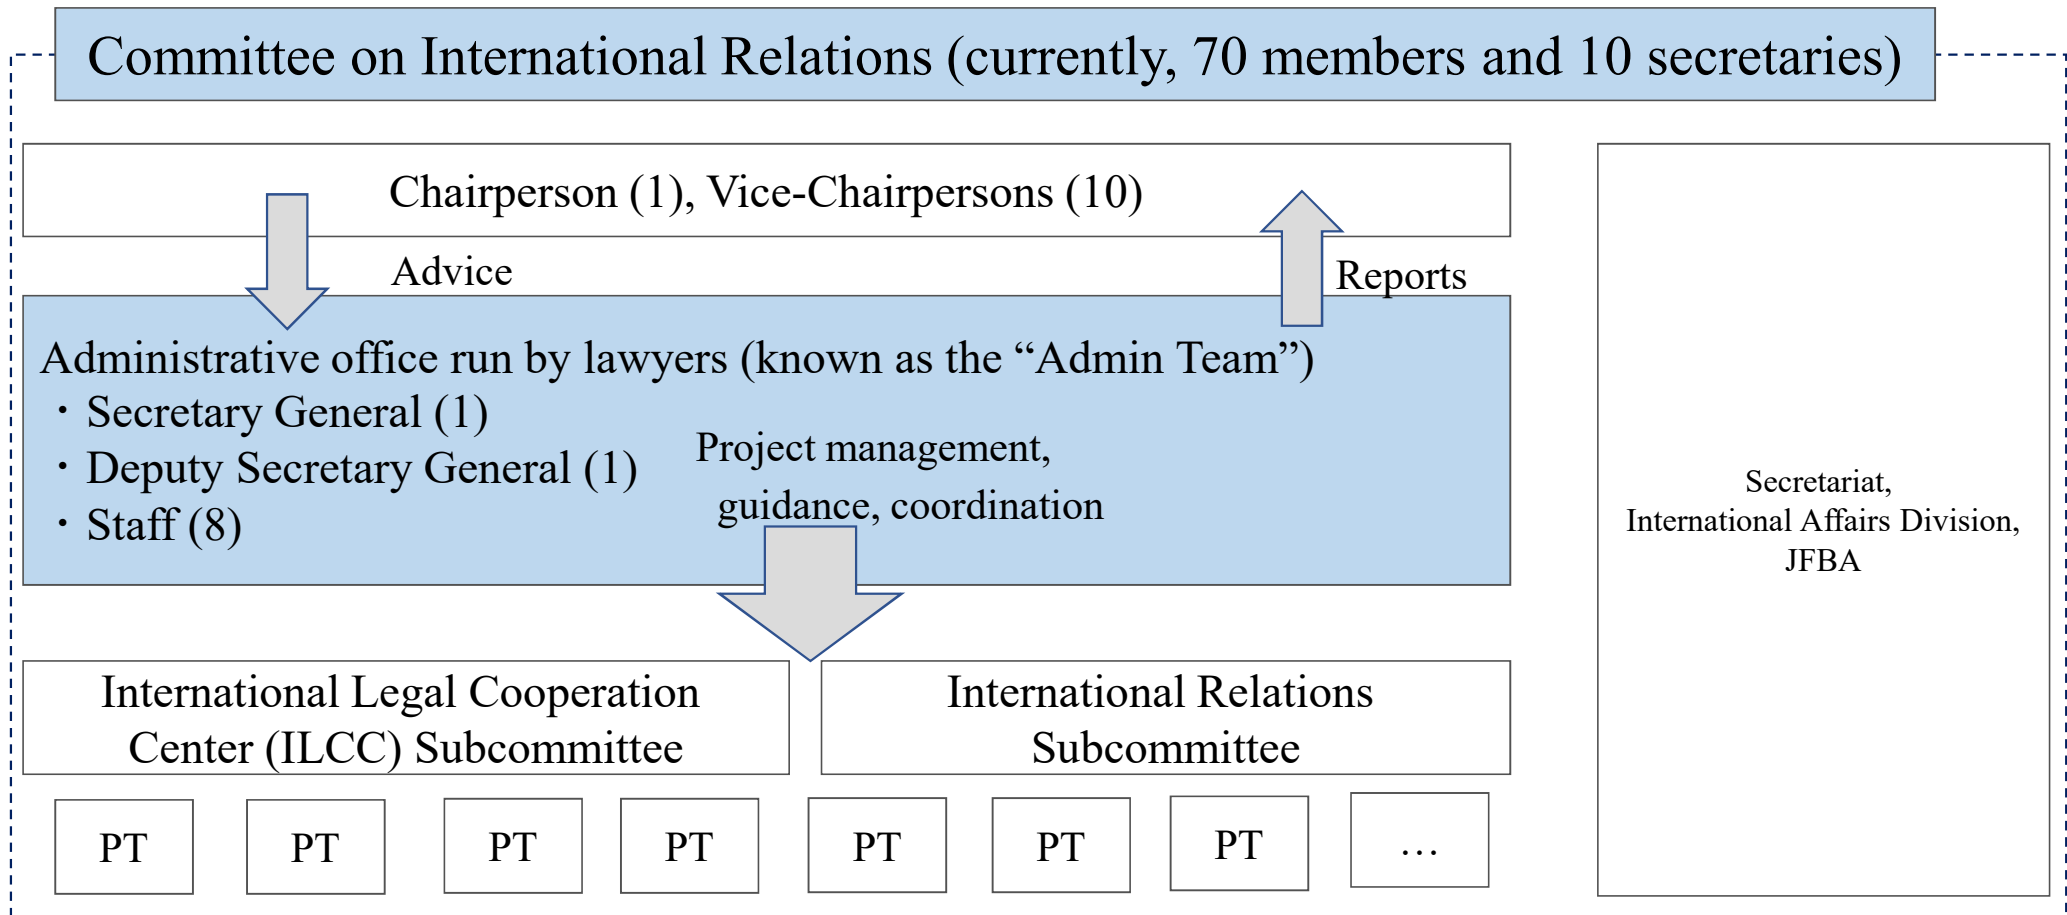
Committee on International Relations (currently, 70 members and 10 secretaries)

Chairperson (1), Vice-Chairpersons (10)

Advice

Reports

Administrative office run by lawyers (known as the “Admin Team”)
・Secretary General (1)
・Deputy Secretary General (1)
・Staff (8)

Project management, guidance, coordination

Secretariat, International Affairs Division, JFBA

International Legal Cooperation Center (ILCC) Subcommittee

International Relations Subcommittee

PT

PT

PT

PT

PT

PT

PT

…